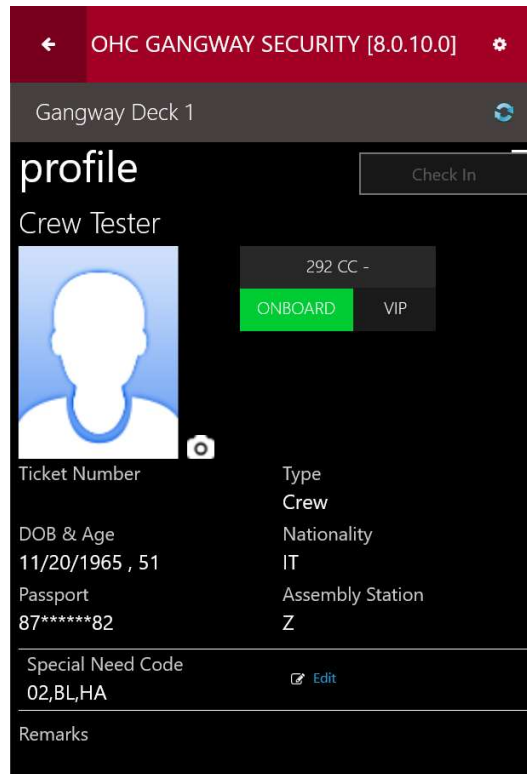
OHC GANGWAY SECURITY [8.0.10.0]

Gangway Deck 1

profile

Check In

Crew Tester

292 CC -

ONBOARD

VIP

Ticket Number

Type
Crew

DOB & Age
11/20/1965 , 51

Nationality
IT

Passport
87******82

Assembly Station
Z

Special Need Code
02,BL,HA

Edit

Remarks